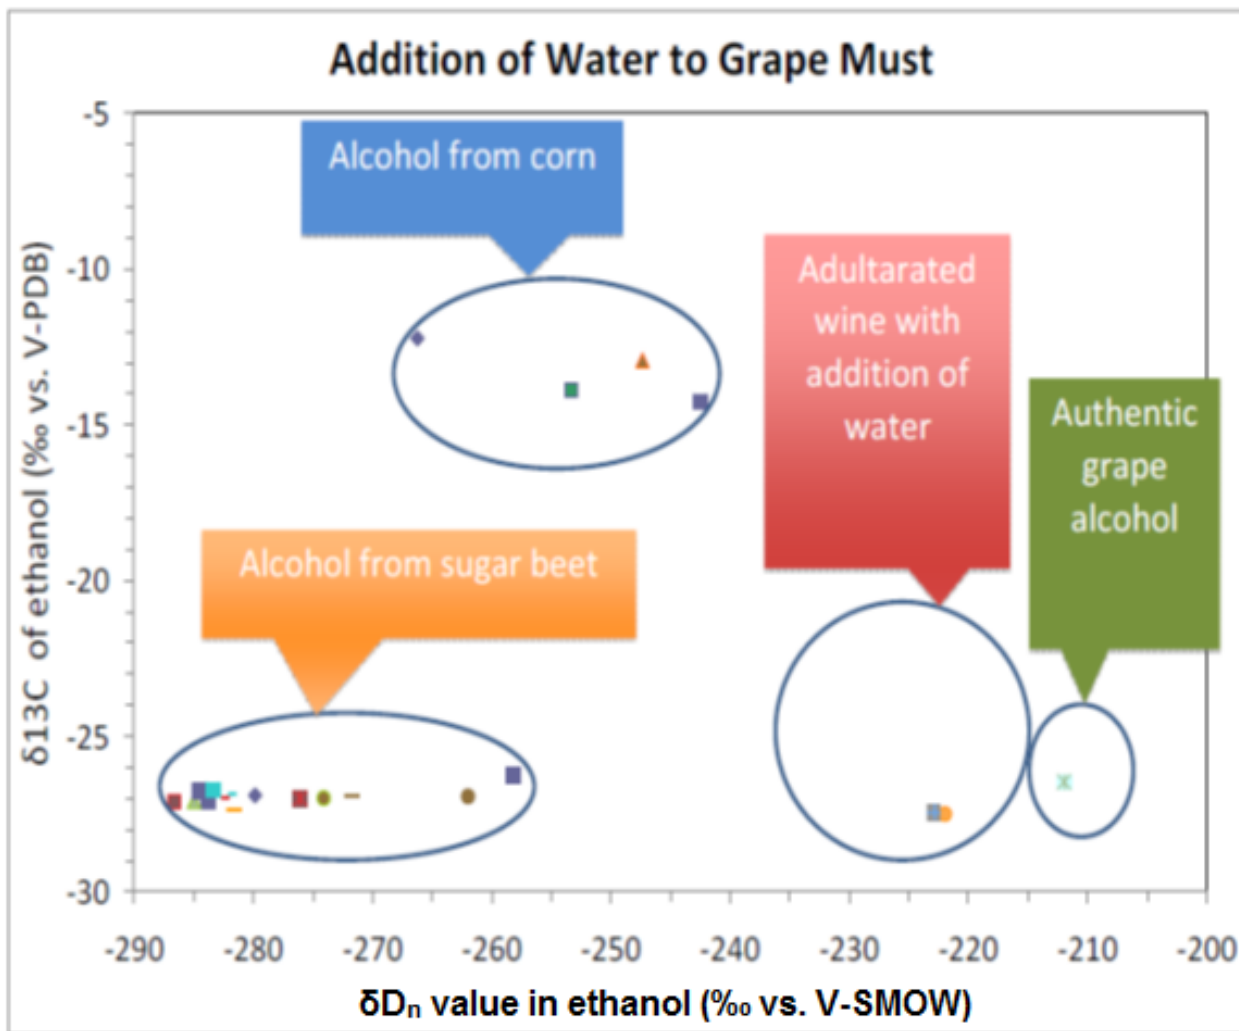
Addition of Water to Grape Must

Alcohol from corn

Adultarated wine with addition of water

Authentic grape alcohol

Alcohol from sugar beet

δ13C of ethanol (‰ vs. V-PDB)

-5
-10
-15
-20
-25
-30

-290 -280 -270 -260 -250 -240 -230 -220 -210 -200

$\delta D_n$ value in ethanol (‰ vs. V-SMOW)